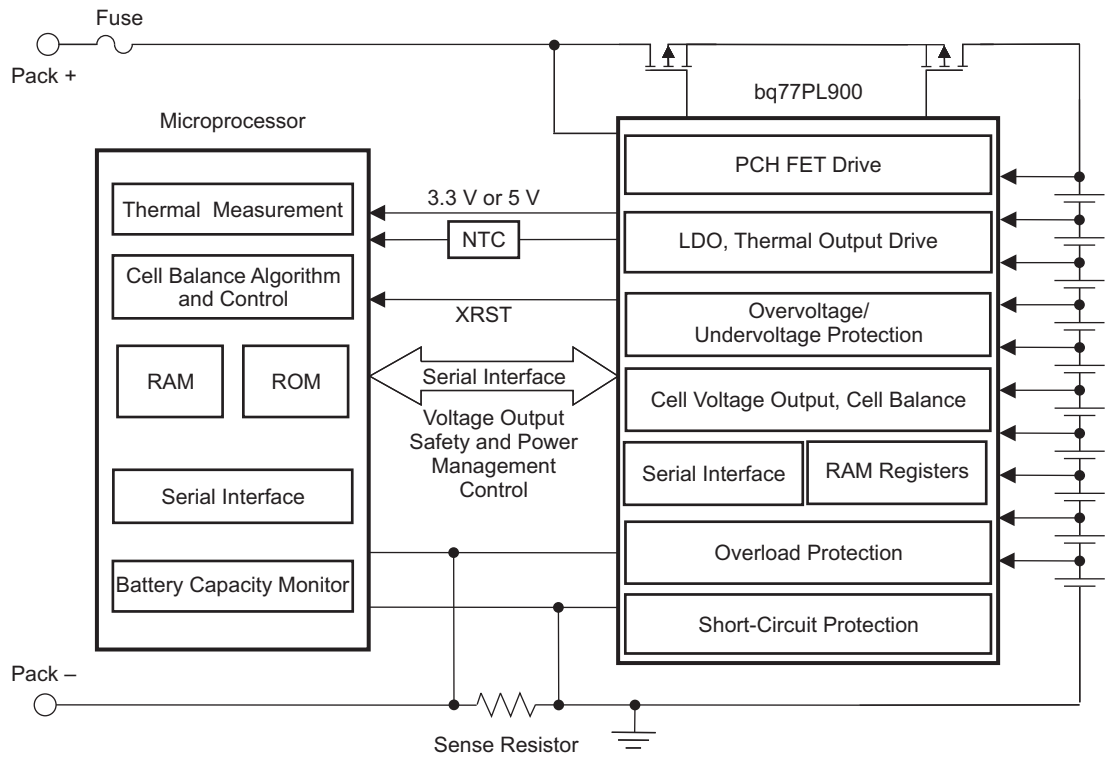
Fuse

Pack +

bq77PL900

Microprocessor

PCH FET Drive

3.3 V or 5 V

Thermal Measurement

NTC

LDO, Thermal Output Drive

Cell Balance Algorithm and Control

XRST

Overvoltage/ Undervoltage Protection

RAM

ROM

Serial Interface

Cell Voltage Output, Cell Balance

Voltage Output Safety and Power Management Control

Serial Interface

RAM Registers

Serial Interface

Overload Protection

Battery Capacity Monitor

Short-Circuit Protection

Pack –

Sense Resistor